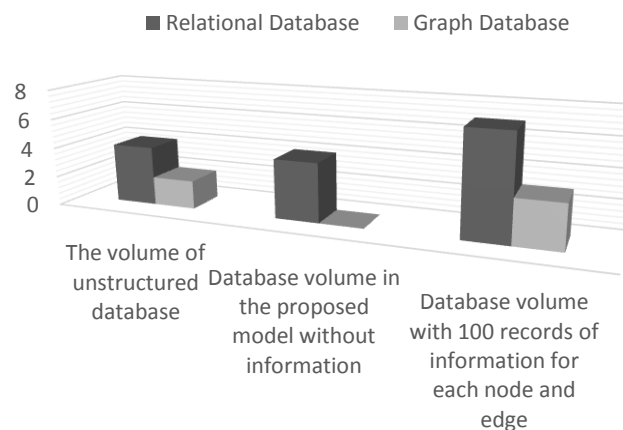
Relational Database Graph Database

8
6
4
2
0

The volume of unstructured database

Database volume in the proposed model without information

Database volume with 100 records of information for each node and edge